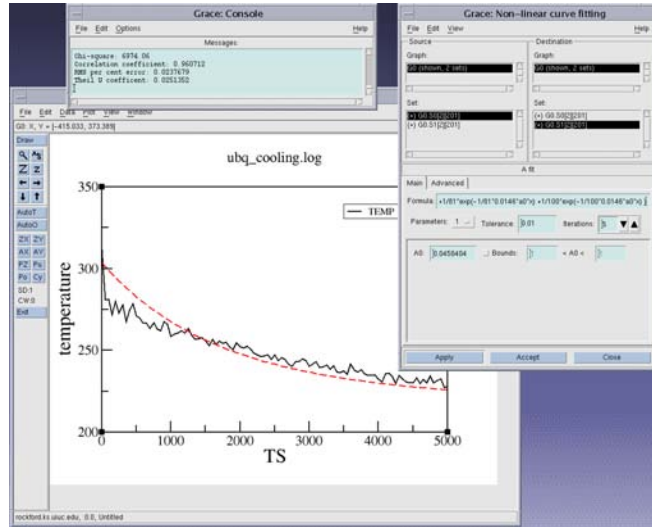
Grace: Console

File Edit Options Help

Messages

Chi-square: 6974.06
Correlation coefficient: 0.960712
RMS per cent error: 0.0237679
Theil U coefficent: 0.0251352

Grace: Non-linear curve fitting

File Edit View Help

Source

Graph:

G0 (shown, 2 sets)

Set:

(+) G0.S0[2][201]
(+) G0.S1[2][201]

Destination

Graph:

G0 (shown, 2 sets)

Set:

(+) G0.S0[2][201]
(+) G0.S1[2][201]

A fit

Main Advanced

Formula: +1/81*exp(-1/81*0.0146*a0*x) +1/100*exp(-1/100*0.0146*a0*x) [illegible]

Parameters: 1 Tolerance: 0.01 Iterations: 5

A0: 0.0458404 Bounds: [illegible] < A0 < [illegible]

Apply Accept Close

File Edit Data Plot View Window

G0: X, Y = [-415.033, 373.389]

Draw

AutoT

AutoO

ZX ZY

AX AY

PZ Pu

Po Cy

SD:1

CW:0

Exit

ubq_cooling.log

TEMP

temperature

350

300

250

200

0 1000 2000 3000 4000 5000

TS

rockford.ks.uiuc.edu, 0.0, Untitled